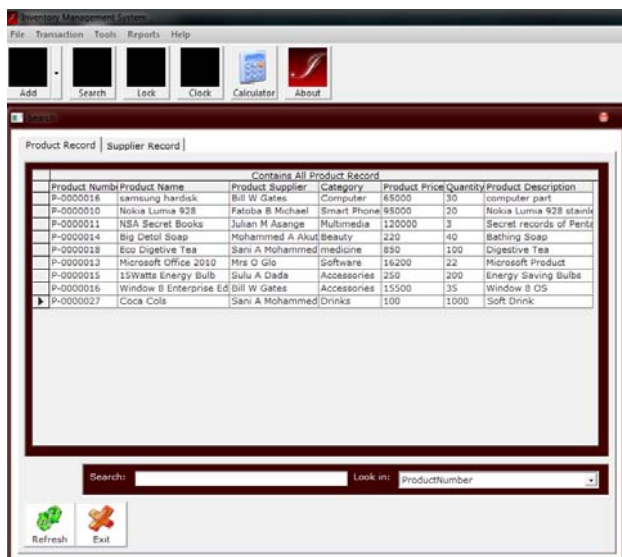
Inventory Management System

File Transaction Tools Reports Help

Add Search Lock Clock Calculator About

Search

Product Record | Supplier Record

Contains All Product Record

| Product Numb | Product Name | Product Supplier | Category | Product Price | Quantity | Product Description |
|---|---|---|---|---|---|---|
| P-0000016 | samsung hardisk | Bill W Gates | Computer | 65000 | 30 | computer part |
| P-0000010 | Nokia Lumia 928 | Fatoba B Michael | Smart Phone | 95000 | 20 | Nokia Lumia 928 stainl |
| P-0000011 | NSA Secret Books | Julian M Asange | Multimedia | 120000 | 3 | Secret records of Penta |
| P-0000014 | Big Detol Soap | Mohammed A Akut | Beauty | 220 | 40 | Bathing Soap |
| P-0000018 | Eco Digetive Tea | Sani A Mohammed | medicine | 850 | 100 | Digestive Tea |
| P-0000013 | Microsoft Office 2010 | Mrs O Glo | Software | 16200 | 22 | Microsoft Product |
| P-0000015 | 15Watts Energy Bulb | Sulu A Dada | Accessories | 250 | 200 | Energy Saving Bulbs |
| P-0000016 | Window 8 Enterprise Ed | Bill W Gates | Accessories | 15500 | 35 | Window 8 OS |
| P-0000027 | Coca Cola | Sani A Mohammed | Drinks | 100 | 1000 | Soft Drink |

Search: Look in: ProductNumber

Refresh Exit